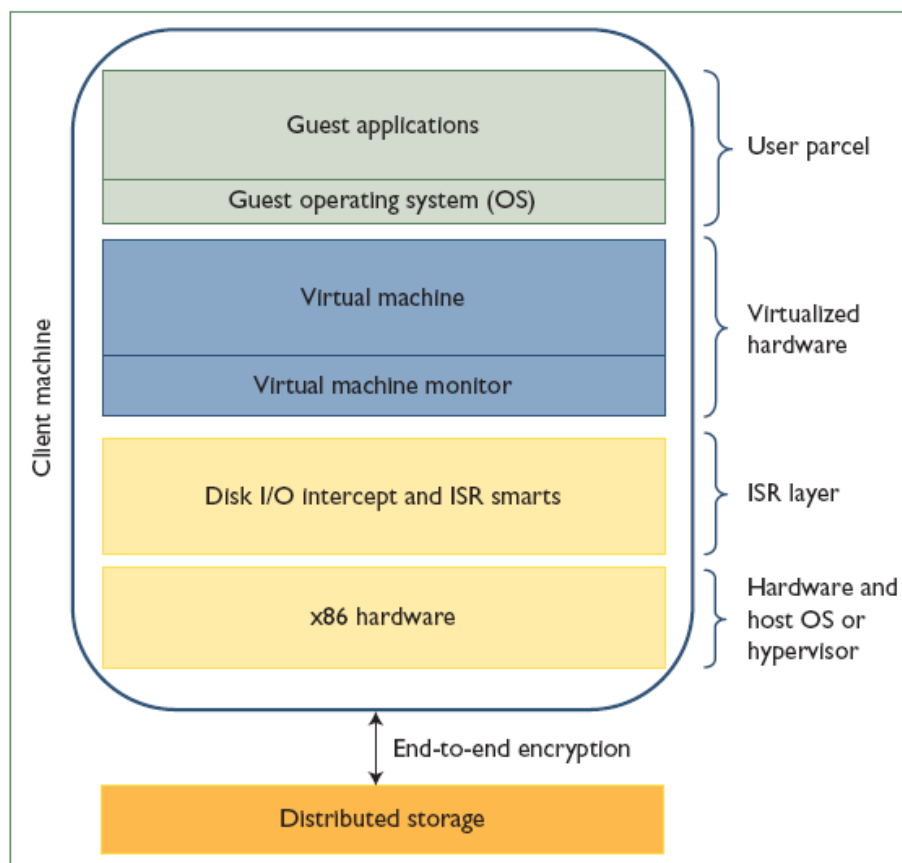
Client machine

Guest applications

Guest operating system (OS)

User parcel

Virtual machine

Virtual machine monitor

Virtualized hardware

Disk I/O intercept and ISR smarts

ISR layer

x86 hardware

Hardware and host OS or hypervisor

End-to-end encryption

Distributed storage